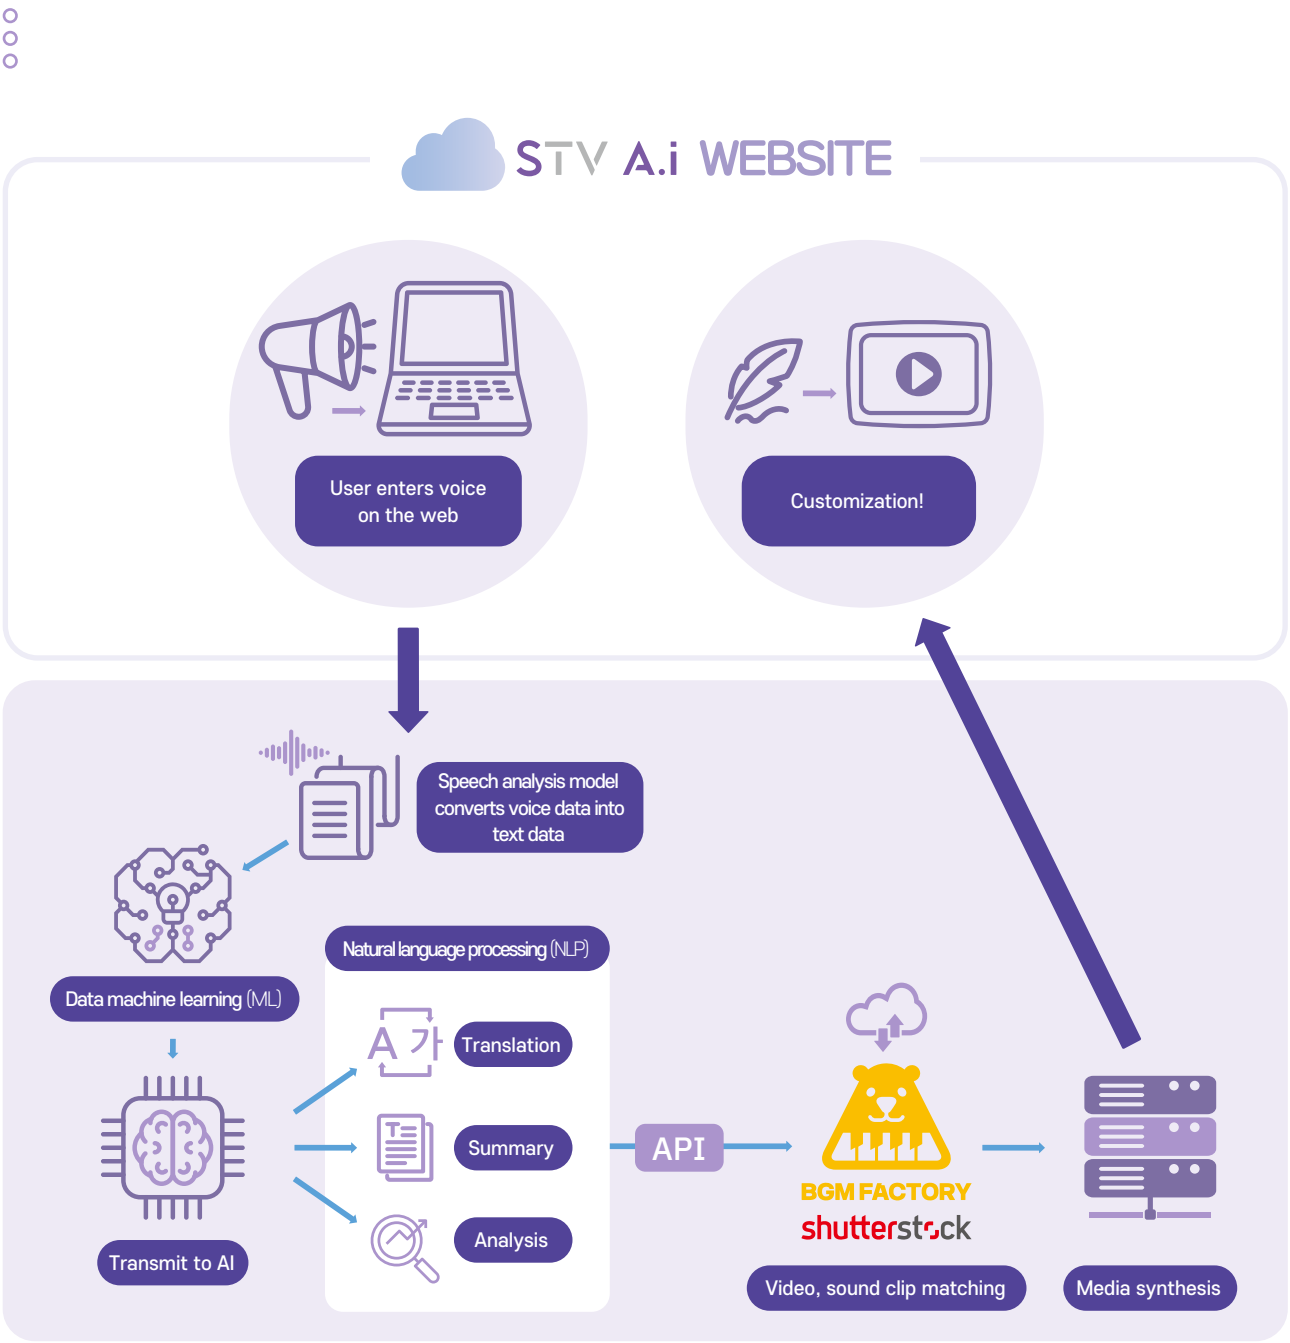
STV A.i WEBSITE

User enters voice on the web

Customization!

Speech analysis model converts voice data into text data

Data machine learning (ML)

Transmit to AI

Natural language processing (NLP)

A 가

Translation

Summary

Analysis

API

BGM FACTORY

shutterstock

Video, sound clip matching

Media synthesis